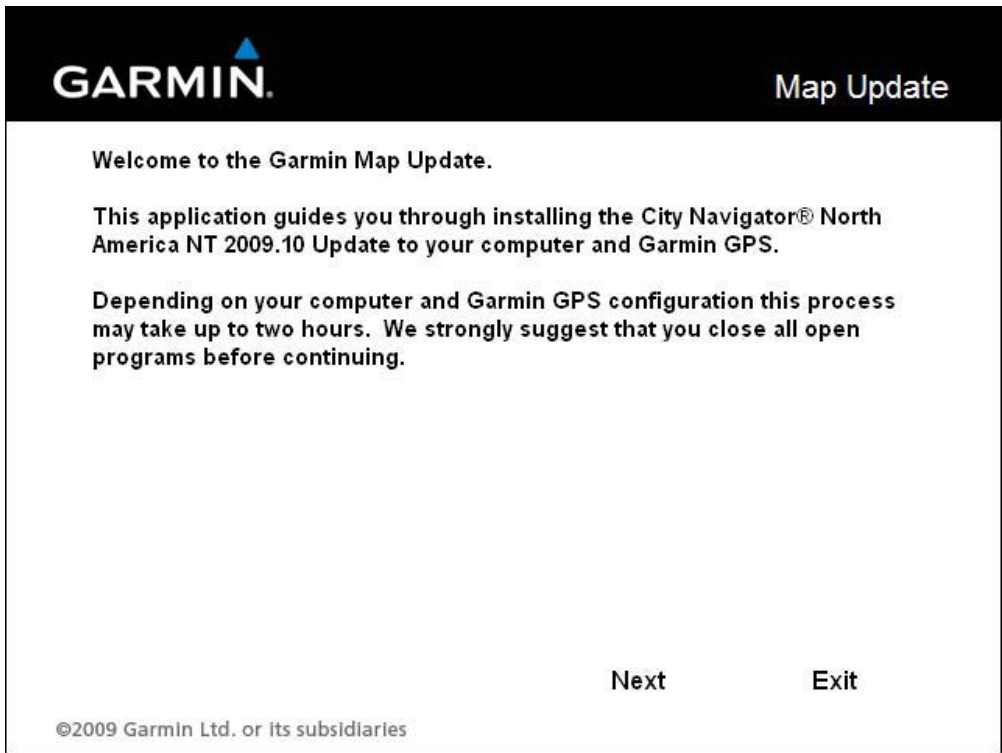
GARMIN.

Map Update

Welcome to the Garmin Map Update.

This application guides you through installing the City Navigator® North America NT 2009.10 Update to your computer and Garmin GPS.

Depending on your computer and Garmin GPS configuration this process may take up to two hours. We strongly suggest that you close all open programs before continuing.

Next

Exit

©2009 Garmin Ltd. or its subsidiaries